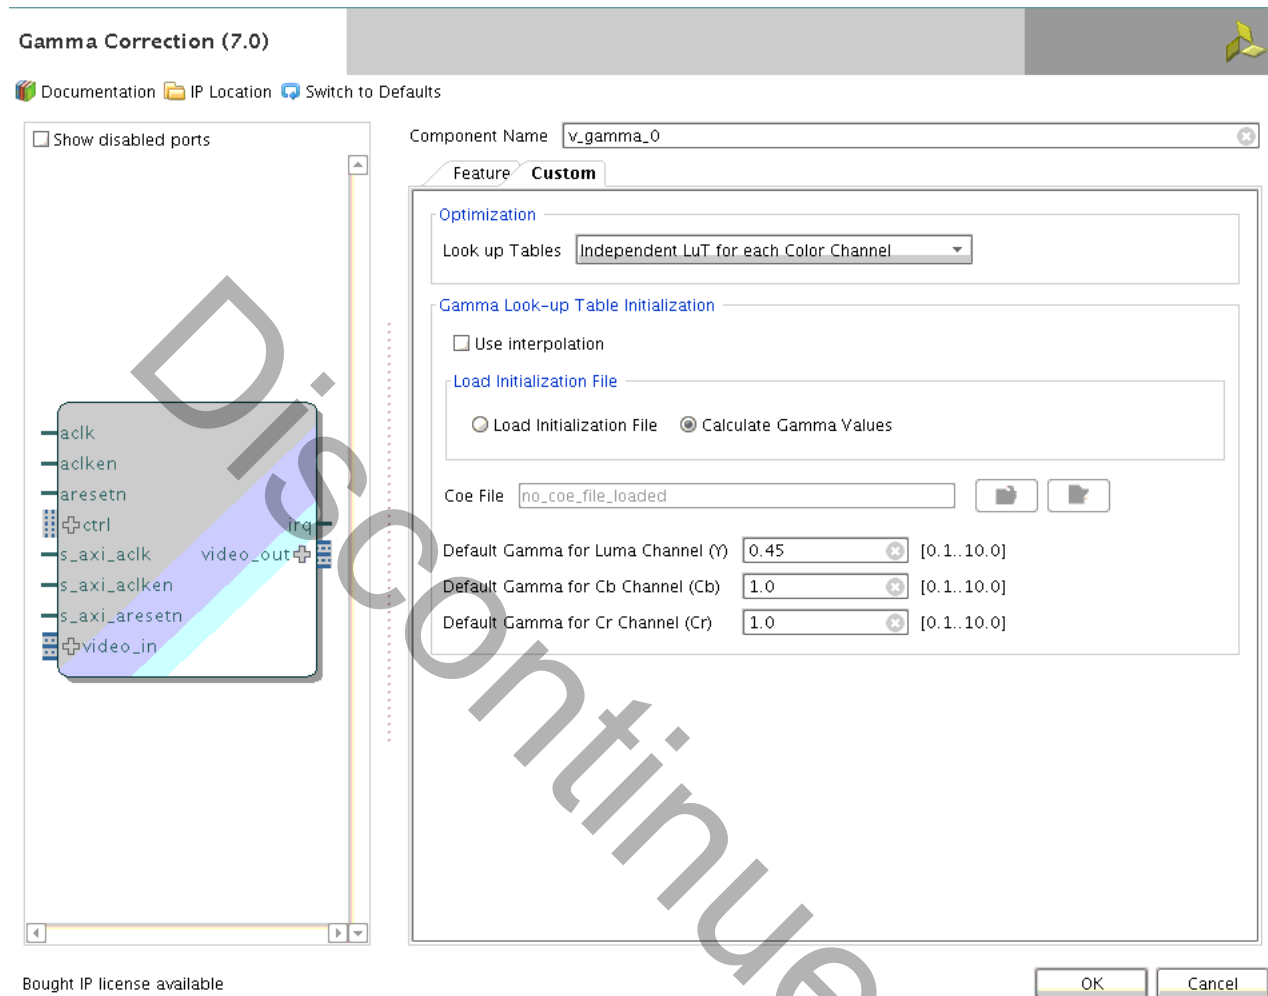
Gamma Correction (7.0)

Documentation IP Location Switch to Defaults

Show disabled ports

aclk
aclken
aresetn
ctrl
s_axi_aclk
s_axi_aclken
s_axi_aresetn
video_in
irq
video_out

Component Name v_gamma_0

Feature Custom

Optimization

Look up Tables Independent LuT for each Color Channel

Gamma Look-up Table Initialization

Use interpolation

Load Initialization File

Load Initialization File Calculate Gamma Values

Coe File no_coe_file_loaded

Default Gamma for Luma Channel (Y) 0.45 [0.1..10.0]

Default Gamma for Cb Channel (Cb) 1.0 [0.1..10.0]

Default Gamma for Cr Channel (Cr) 1.0 [0.1..10.0]

Discontinue

Bought IP license available

OK Cancel